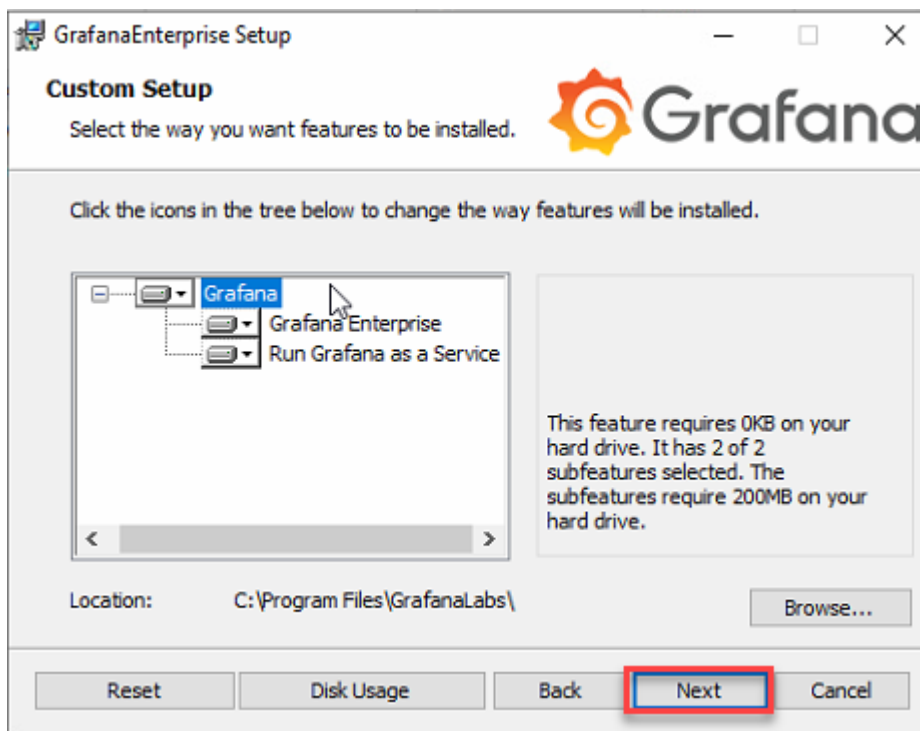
GrafanaEnterprise Setup

Custom Setup

Select the way you want features to be installed.

Grafana

Click the icons in the tree below to change the way features will be installed.

Grafana

Grafana Enterprise

Run Grafana as a Service

This feature requires 0KB on your hard drive. It has 2 of 2 subfeatures selected. The subfeatures require 200MB on your hard drive.

Location: C:\Program Files\GrafanaLabs\

Browse...

Reset

Disk Usage

Back

Next

Cancel